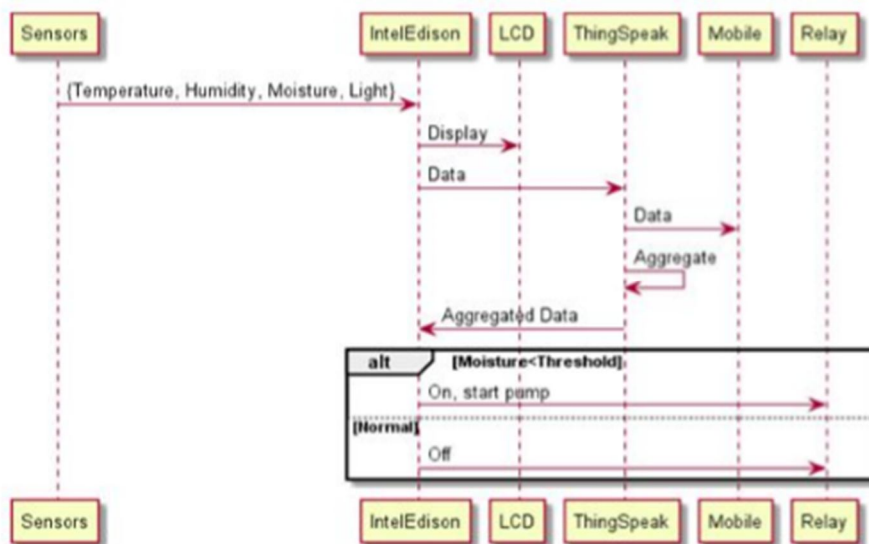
Sensors
IntelEdison
LCD
ThingSpeak
Mobile
Relay

{Temperature, Humidity, Moisture, Light}
Display
Data
Data
Aggregate
Aggregated Data
alt [Moisture<Threshold]
On, start pump
[Normal]
Off

Sensors
IntelEdison
LCD
ThingSpeak
Mobile
Relay